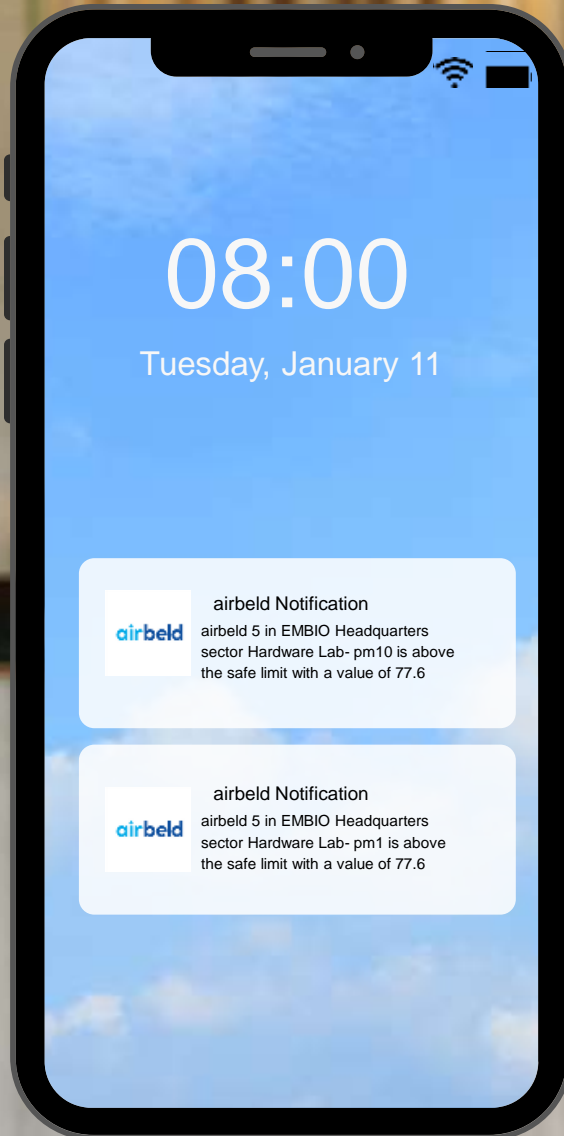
08:00

Tuesday, January 11

airbeld

airbeld Notification

airbeld 5 in EMBIO Headquarters sector Hardware Lab- pm10 is above the safe limit with a value of 77.6

airbeld

airbeld Notification

airbeld 5 in EMBIO Headquarters sector Hardware Lab- pm1 is above the safe limit with a value of 77.6